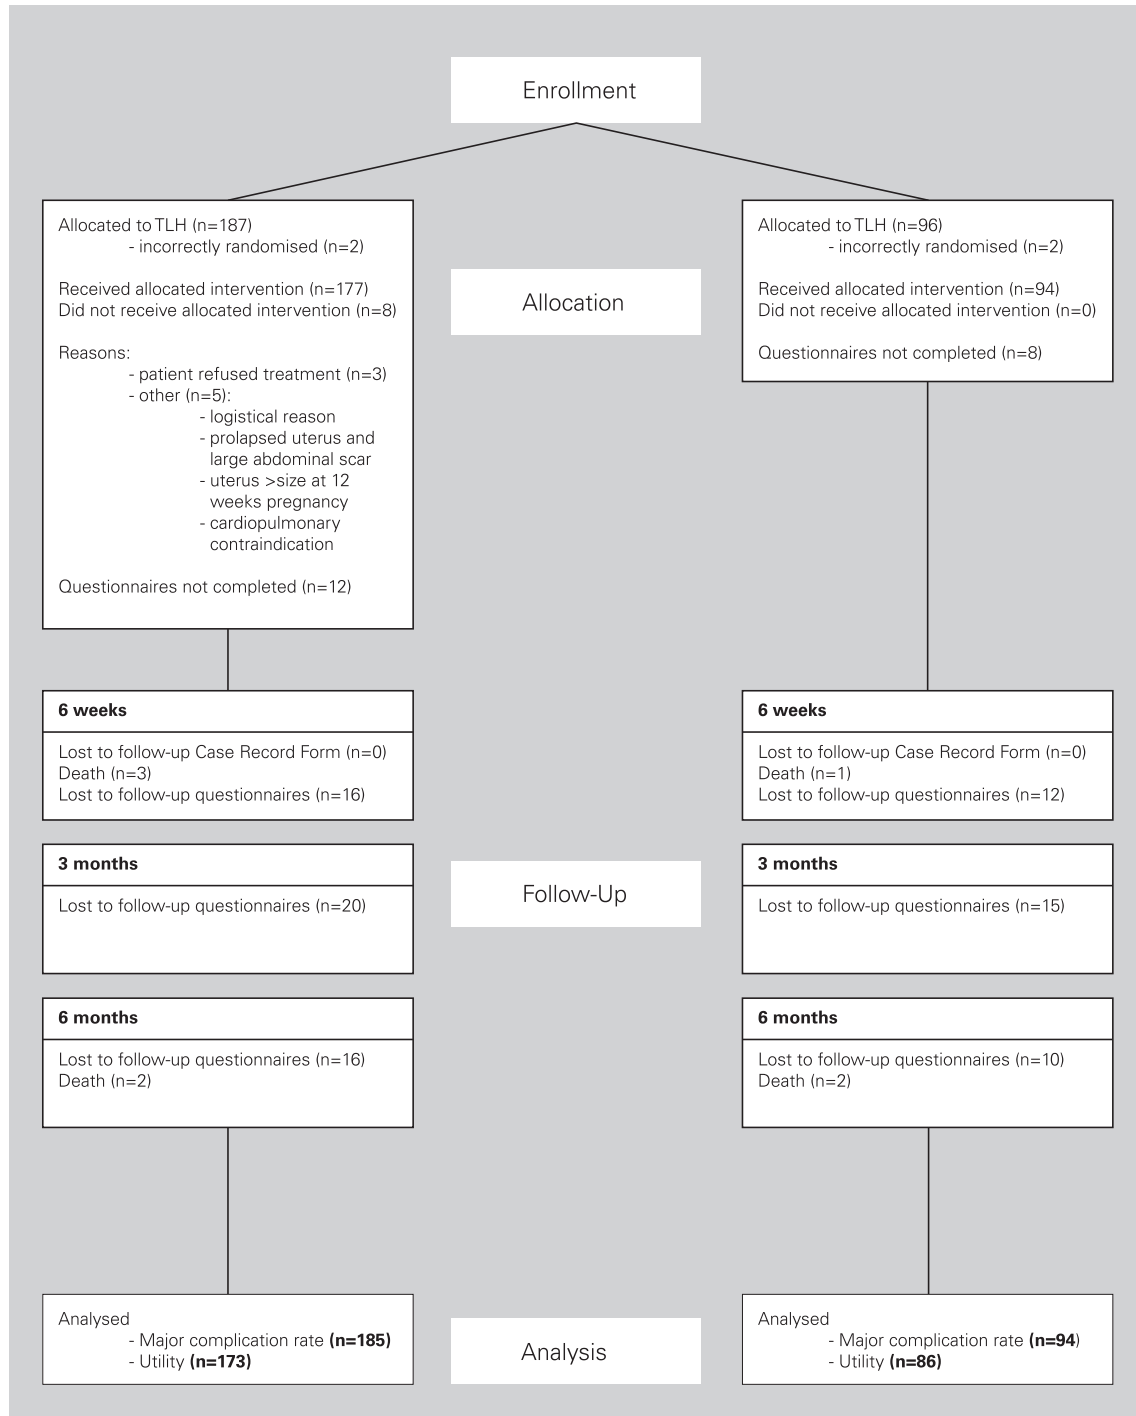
Enrollment

Allocated to TLH (n=187)
- incorrectly randomised (n=2)

Received allocated intervention (n=177)
Did not receive allocated intervention (n=8)

Reasons:
- patient refused treatment (n=3)
- other (n=5):
- logistical reason
- prolapsed uterus and large abdominal scar
- uterus >size at 12 weeks pregnancy
- cardiopulmonary contraindication

Questionnaires not completed (n=12)

Allocation

Allocated to TLH (n=96)
- incorrectly randomised (n=2)

Received allocated intervention (n=94)
Did not receive allocated intervention (n=0)

Questionnaires not completed (n=8)

6 weeks

Lost to follow-up Case Record Form (n=0)
Death (n=3)
Lost to follow-up questionnaires (n=16)

6 weeks

Lost to follow-up Case Record Form (n=0)
Death (n=1)
Lost to follow-up questionnaires (n=12)

3 months

Lost to follow-up questionnaires (n=20)

Follow-Up

3 months

Lost to follow-up questionnaires (n=15)

6 months

Lost to follow-up questionnaires (n=16)
Death (n=2)

6 months

Lost to follow-up questionnaires (n=10)
Death (n=2)

Analysed
- Major complication rate **(n=185)**
- Utility **(n=173)**

Analysis

Analysed
- Major complication rate **(n=94**)
- Utility **(n=86)**